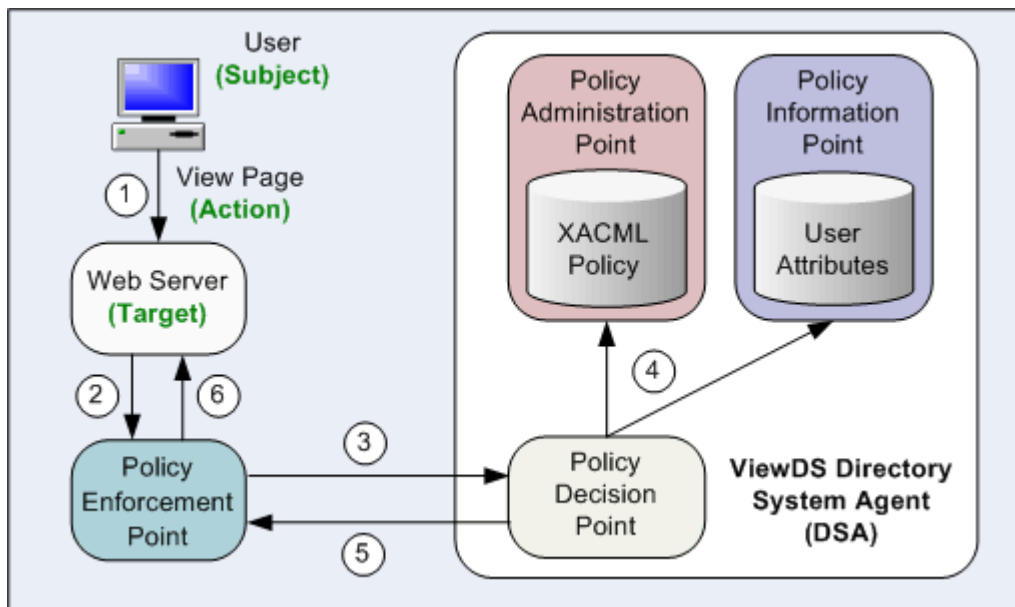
User
(Subject)

1

View Page
(Action)

Web Server
(Target)

2

6

Policy Enforcement Point

3

5

Policy Administration Point

XACML Policy

Policy Information Point

User Attributes

4

Policy Decision Point

ViewDS Directory System Agent (DSA)